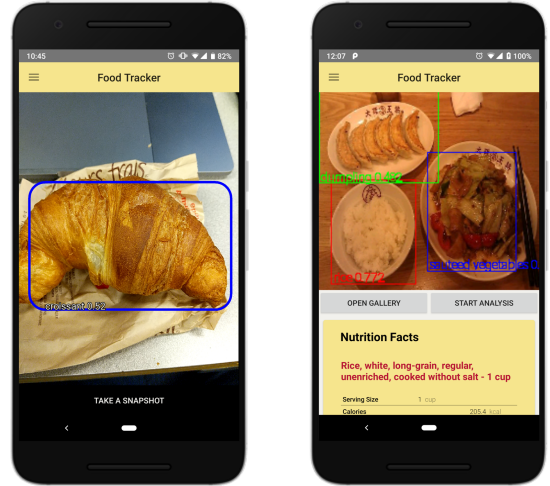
10:45 82%

Food Tracker

frais

croissant 0.52

TAKE A SNAPSHOT

12:07 100%

Food Tracker

dumpling 0.862

rice 0.772

sauteed vegetables 0.

OPEN GALLERY

START ANALYSIS

Nutrition Facts

Rice, white, long-grain, regular, unenriched, cooked without salt - 1 cup

Serving Size 1 cup

Calories 205.4 kcal